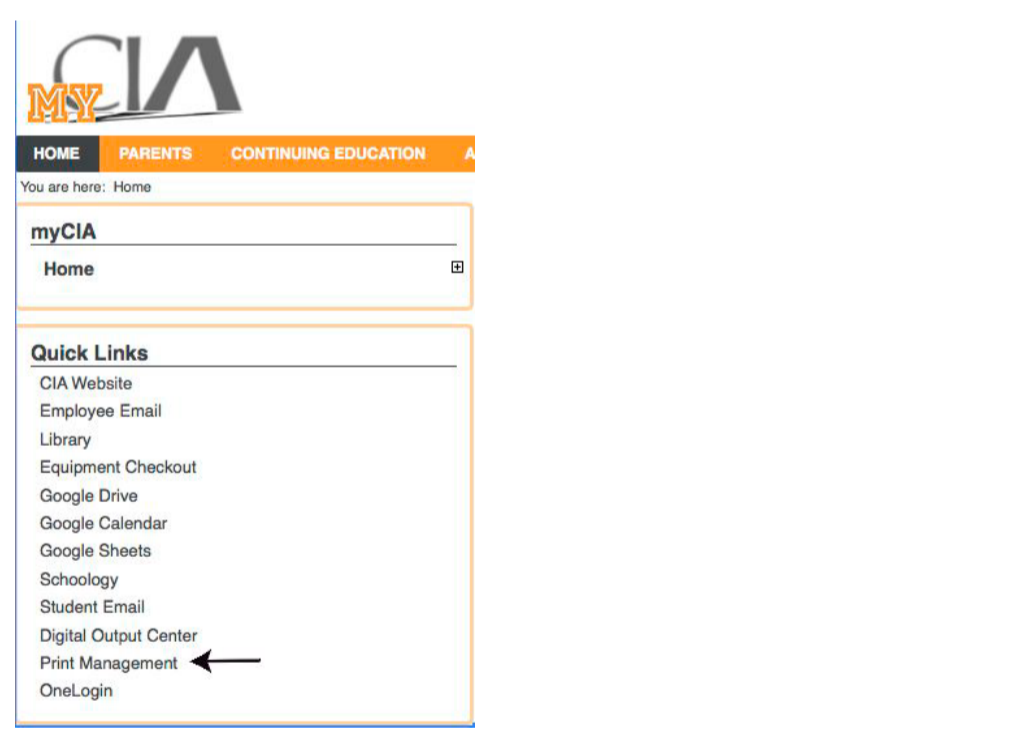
MY CIA

HOME PARENTS CONTINUING EDUCATION A

You are here: Home

myCIA

Home ⊞

Quick Links

CIA Website
Employee Email
Library
Equipment Checkout
Google Drive
Google Calendar
Google Sheets
Schoology
Student Email
Digital Output Center
Print Management
OneLogin